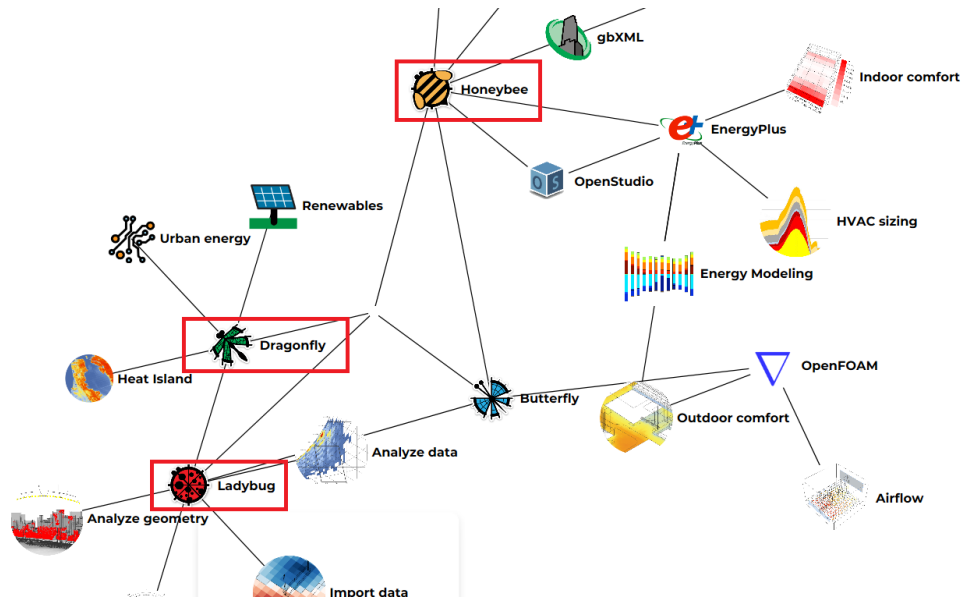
gbXML

Honeybee

Indoor comfort

EnergyPlus

OpenStudio

Renewables

HVAC sizing

Urban energy

Energy Modeling

Dragonfly

OpenFOAM

Heat Island

Butterfly

Outdoor comfort

Analyze data

Ladybug

Airflow

Analyze geometry

Import data